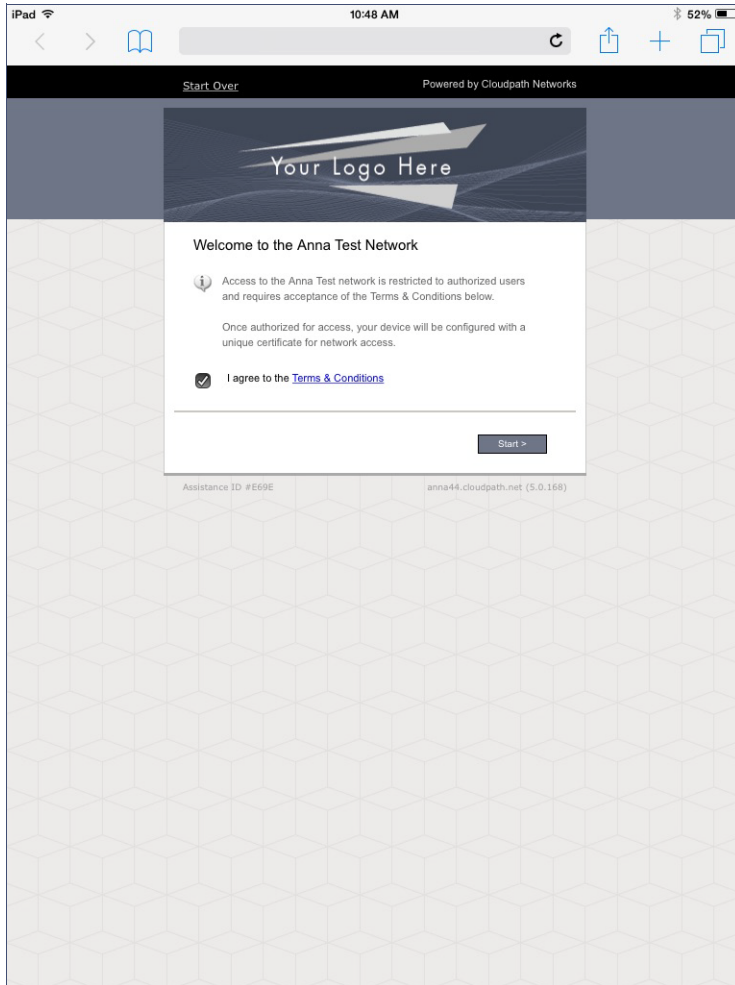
iPad

10:48 AM

52%

Start Over

Powered by Cloudpath Networks

Your Logo Here

Welcome to the Anna Test Network

Access to the Anna Test network is restricted to authorized users and requires acceptance of the Terms & Conditions below.

Once authorized for access, your device will be configured with a unique certificate for network access.

I agree to the Terms & Conditions

Start >

Assistance ID #E69E

anna44.cloudpath.net (5.0.168)